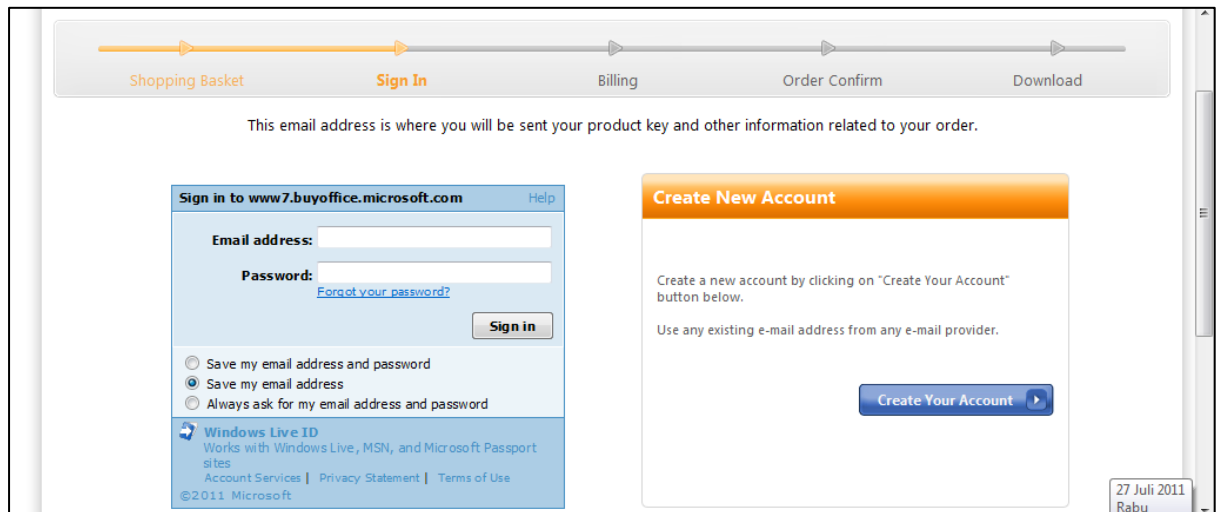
Shopping Basket Sign In Billing Order Confirm Download

This email address is where you will be sent your product key and other information related to your order.

Sign in to www7.buyoffice.microsoft.com Help

Email address:

Password:

Forgot your password?

Sign in

Save my email address and password

Save my email address

Always ask for my email address and password

Windows Live ID

Works with Windows Live, MSN, and Microsoft Passport sites

Account Services | Privacy Statement | Terms of Use

©2011 Microsoft

Create New Account

Create a new account by clicking on "Create Your Account" button below.

Use any existing e-mail address from any e-mail provider.

Create Your Account

27 Juli 2011
Rabu